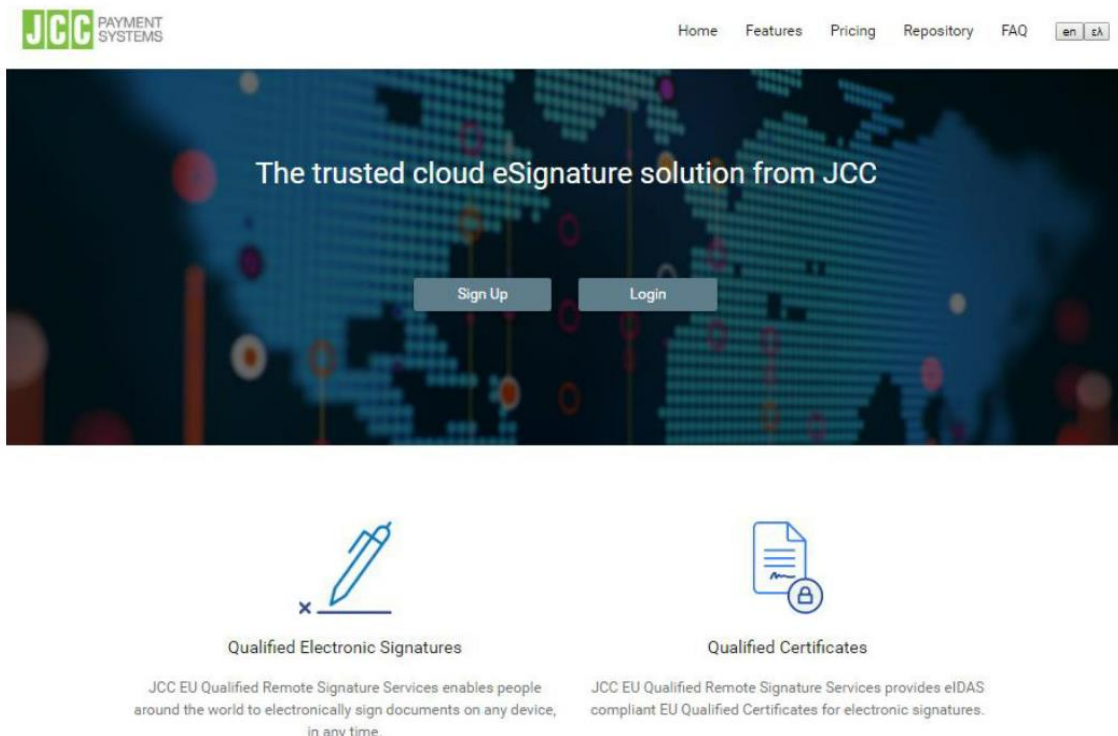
JCC PAYMENT SYSTEMS

Home Features Pricing Repository FAQ en ελ

The trusted cloud eSignature solution from JCC

Sign Up Login

Qualified Electronic Signatures

JCC EU Qualified Remote Signature Services enables people around the world to electronically sign documents on any device, in any time.

Qualified Certificates

JCC EU Qualified Remote Signature Services provides eIDAS compliant EU Qualified Certificates for electronic signatures.